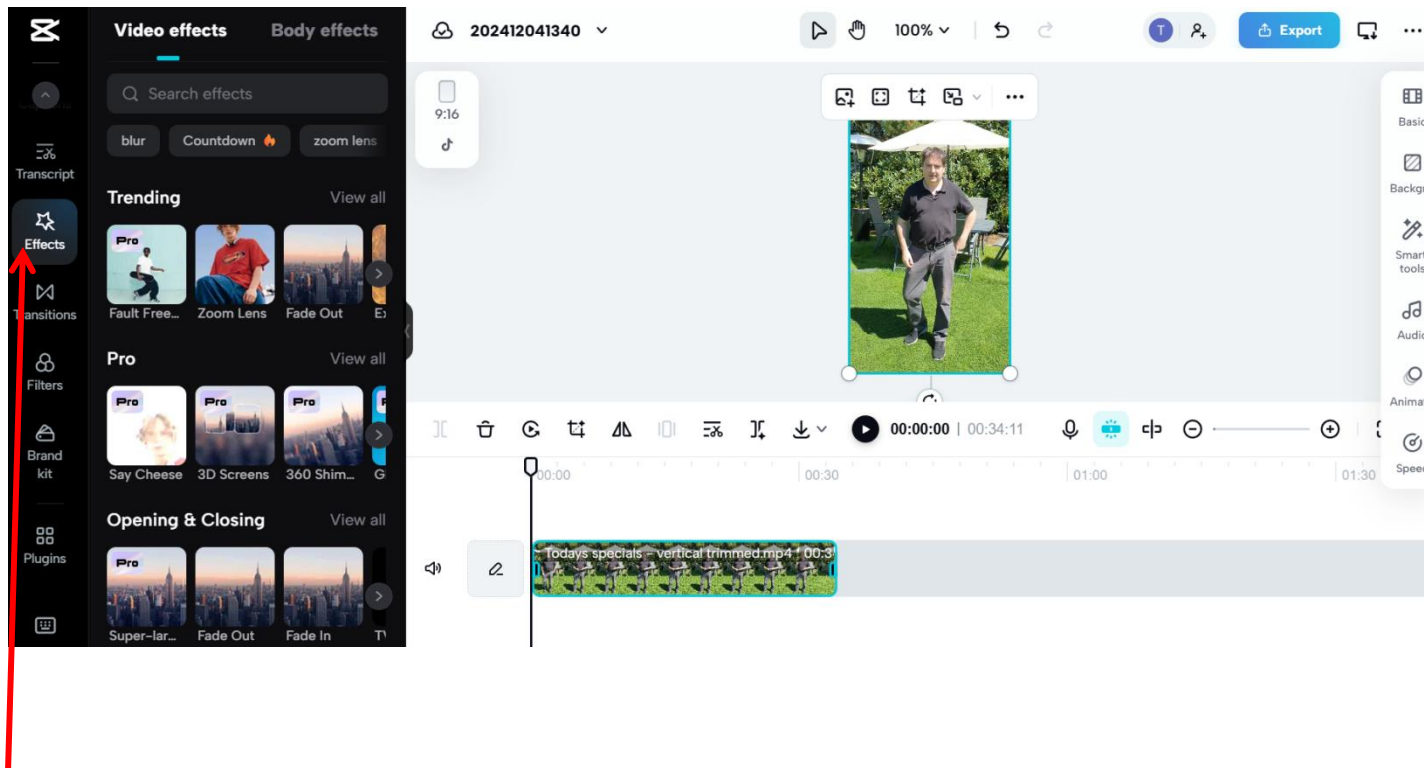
Transcript
Effects
Transitions
Filters
Brand kit
Plugins

Video effects Body effects
Search effects
blur Countdown zoom lens
Trending View all
Pro
Fault Free... Zoom Lens Fade Out E
Pro View all
Pro Pro Pro
Say Cheese 3D Screens 360 Shim... G
Opening & Closing View all
Pro
Super-lar... Fade Out Fade In T

202412041340
100%
T
Export
9:16
Basic
Backgr
Smart tools
Audio
Animat
Speed
00:00:00 | 00:34:11
00:00 00:30 01:00 01:30
Todays specials - vertical trimmed.mp4 00:3